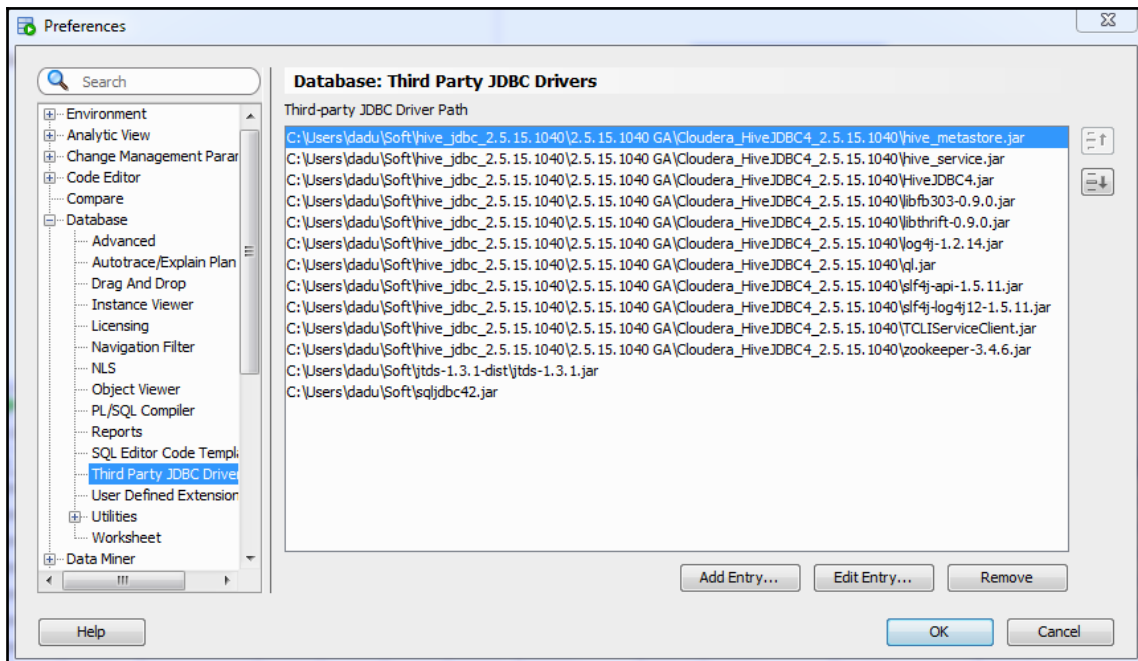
Preferences

Search

Environment
Analytic View
Change Management Parar
Code Editor
Compare
Database
Advanced
Autotrace/Explain Plan
Drag And Drop
Instance Viewer
Licensing
Navigation Filter
NLS
Object Viewer
PL/SQL Compiler
Reports
SQL Editor Code Templ
Third Party JDBC Driver
User Defined Extension
Utilities
Worksheet
Data Miner

Database: Third Party JDBC Drivers

Third-party JDBC Driver Path

C:\Users\dadu\Soft\hive_jdbc_2.5.15.1040\2.5.15.1040 GA\Cloudera_HiveJDBC4_2.5.15.1040\hive_metastore.jar
C:\Users\dadu\Soft\hive_jdbc_2.5.15.1040\2.5.15.1040 GA\Cloudera_HiveJDBC4_2.5.15.1040\hive_service.jar
C:\Users\dadu\Soft\hive_jdbc_2.5.15.1040\2.5.15.1040 GA\Cloudera_HiveJDBC4_2.5.15.1040\HiveJDBC4.jar
C:\Users\dadu\Soft\hive_jdbc_2.5.15.1040\2.5.15.1040 GA\Cloudera_HiveJDBC4_2.5.15.1040\libfb303-0.9.0.jar
C:\Users\dadu\Soft\hive_jdbc_2.5.15.1040\2.5.15.1040 GA\Cloudera_HiveJDBC4_2.5.15.1040\libthrift-0.9.0.jar
C:\Users\dadu\Soft\hive_jdbc_2.5.15.1040\2.5.15.1040 GA\Cloudera_HiveJDBC4_2.5.15.1040\log4j-1.2.14.jar
C:\Users\dadu\Soft\hive_jdbc_2.5.15.1040\2.5.15.1040 GA\Cloudera_HiveJDBC4_2.5.15.1040\ql.jar
C:\Users\dadu\Soft\hive_jdbc_2.5.15.1040\2.5.15.1040 GA\Cloudera_HiveJDBC4_2.5.15.1040\slf4j-api-1.5.11.jar
C:\Users\dadu\Soft\hive_jdbc_2.5.15.1040\2.5.15.1040 GA\Cloudera_HiveJDBC4_2.5.15.1040\slf4j-log4j12-1.5.11.jar
C:\Users\dadu\Soft\hive_jdbc_2.5.15.1040\2.5.15.1040 GA\Cloudera_HiveJDBC4_2.5.15.1040\TCLIServiceClient.jar
C:\Users\dadu\Soft\hive_jdbc_2.5.15.1040\2.5.15.1040 GA\Cloudera_HiveJDBC4_2.5.15.1040\zookeeper-3.4.6.jar
C:\Users\dadu\Soft\jtds-1.3.1-dist\jtds-1.3.1.jar
C:\Users\dadu\Soft\sqljdbc42.jar

Add Entry... Edit Entry... Remove

Help OK Cancel